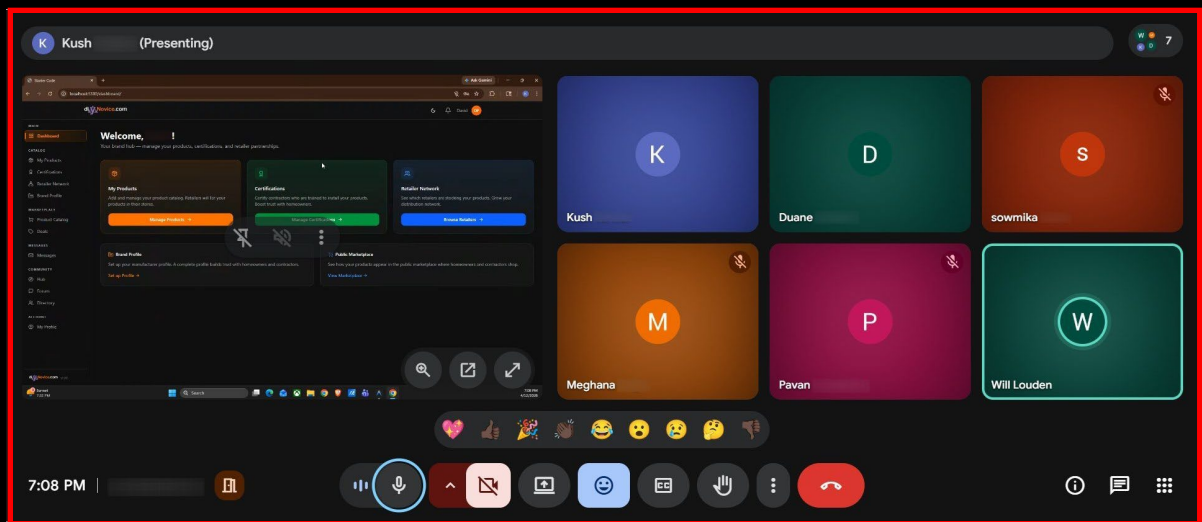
K Kush (Presenting)

7

Welcome, !

Your brand hub — manage your products, certifications, and retailer partnerships.

My Products

Manage Products →

Certifications

Retailer Network

Browse Retailers →

Brand Profile

Set up Profile →

Public Marketplace

View Marketplace →

Dashboard

My Products

Certifications

Retailer Network

Brand Profile

Product Catalog

Deals

Messages

Hub

Forum

Directory

My Profile

Search

7:08 PM

K
Kush

D
Duane

S
sowmika

M
Meghana

P
Pavan

W
Will Louden

7:08 PM